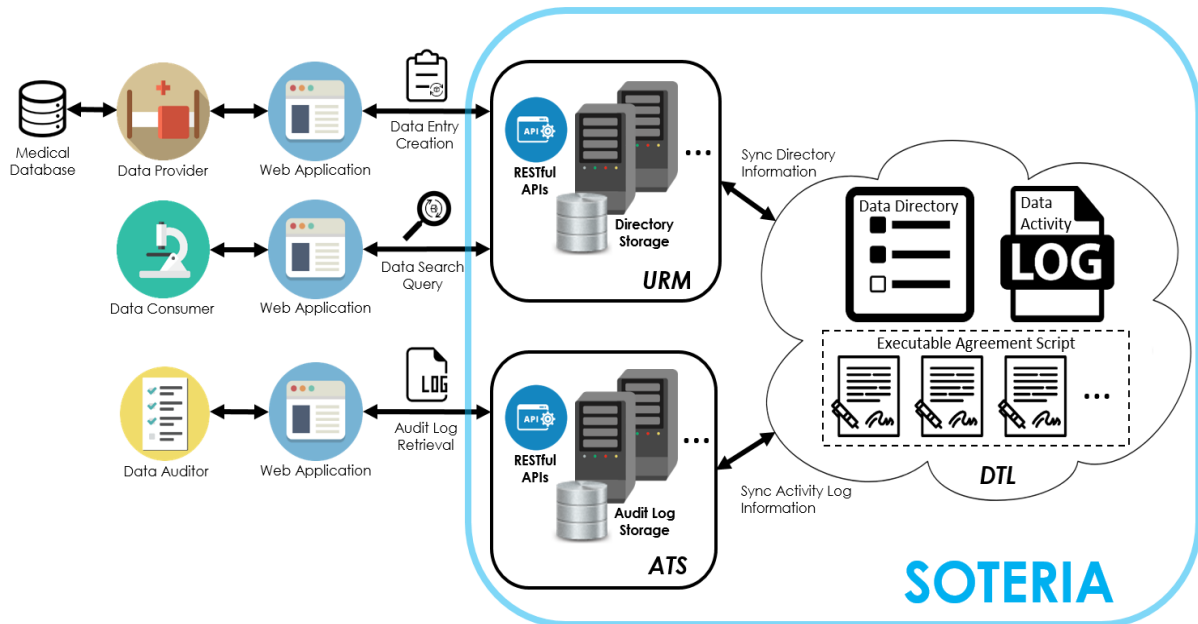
Medical Database

Data Provider

Web Application

Data Entry Creation

Data Consumer

Web Application

Data Search Query

Data Auditor

Web Application

LOG

Audit Log Retrieval

API

RESTful APIs

Directory Storage

...

URM

API

RESTful APIs

Audit Log Storage

...

ATS

Sync Directory Information

Sync Activity Log Information

Data Directory

Data Activity

LOG

Executable Agreement Script

...

DTL

SOTERIA